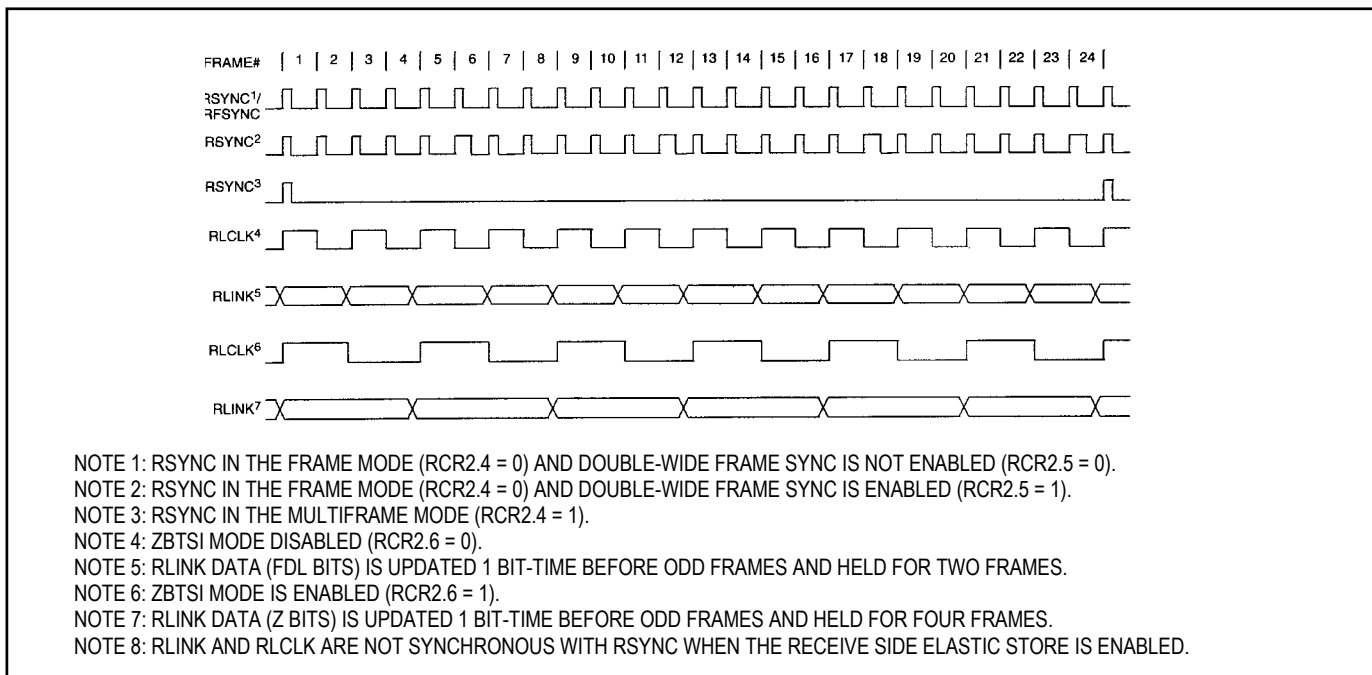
FRAME# | 1 | 2 | 3 | 4 | 5 | 6 | 7 | 8 | 9 | 10 | 11 | 12 | 13 | 14 | 15 | 16 | 17 | 18 | 19 | 20 | 21 | 22 | 23 | 24 |

RSYNC$^1$/ RFSYNC

RSYNC$^2$

RSYNC$^3$

RLCLK$^4$

RLINK$^5$

RLCLK$^6$

RLINK$^7$

NOTE 1: RSYNC IN THE FRAME MODE (RCR2.4 = 0) AND DOUBLE-WIDE FRAME SYNC IS NOT ENABLED (RCR2.5 = 0).
NOTE 2: RSYNC IN THE FRAME MODE (RCR2.4 = 0) AND DOUBLE-WIDE FRAME SYNC IS ENABLED (RCR2.5 = 1).
NOTE 3: RSYNC IN THE MULTIFRAME MODE (RCR2.4 = 1).
NOTE 4: ZBTSI MODE DISABLED (RCR2.6 = 0).
NOTE 5: RLINK DATA (FDL BITS) IS UPDATED 1 BIT-TIME BEFORE ODD FRAMES AND HELD FOR TWO FRAMES.
NOTE 6: ZBTSI MODE IS ENABLED (RCR2.6 = 1).
NOTE 7: RLINK DATA (Z BITS) IS UPDATED 1 BIT-TIME BEFORE ODD FRAMES AND HELD FOR FOUR FRAMES.
NOTE 8: RLINK AND RLCLK ARE NOT SYNCHRONOUS WITH RSYNC WHEN THE RECEIVE SIDE ELASTIC STORE IS ENABLED.